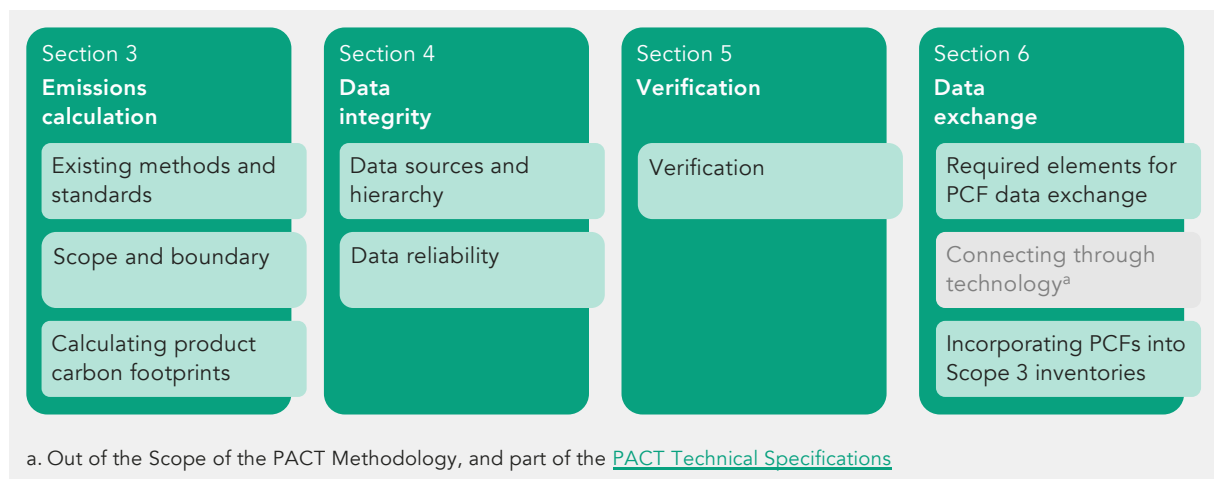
Section 3
**Emissions calculation**

Existing methods and standards

Scope and boundary

Calculating product carbon footprints

Section 4
**Data integrity**

Data sources and hierarchy

Data reliability

Section 5
**Verification**

Verification

Section 6
**Data exchange**

Required elements for PCF data exchange

Connecting through technology$^a$

Incorporating PCFs into Scope 3 inventories

a. Out of the Scope of the PACT Methodology, and part of the PACT Technical Specifications